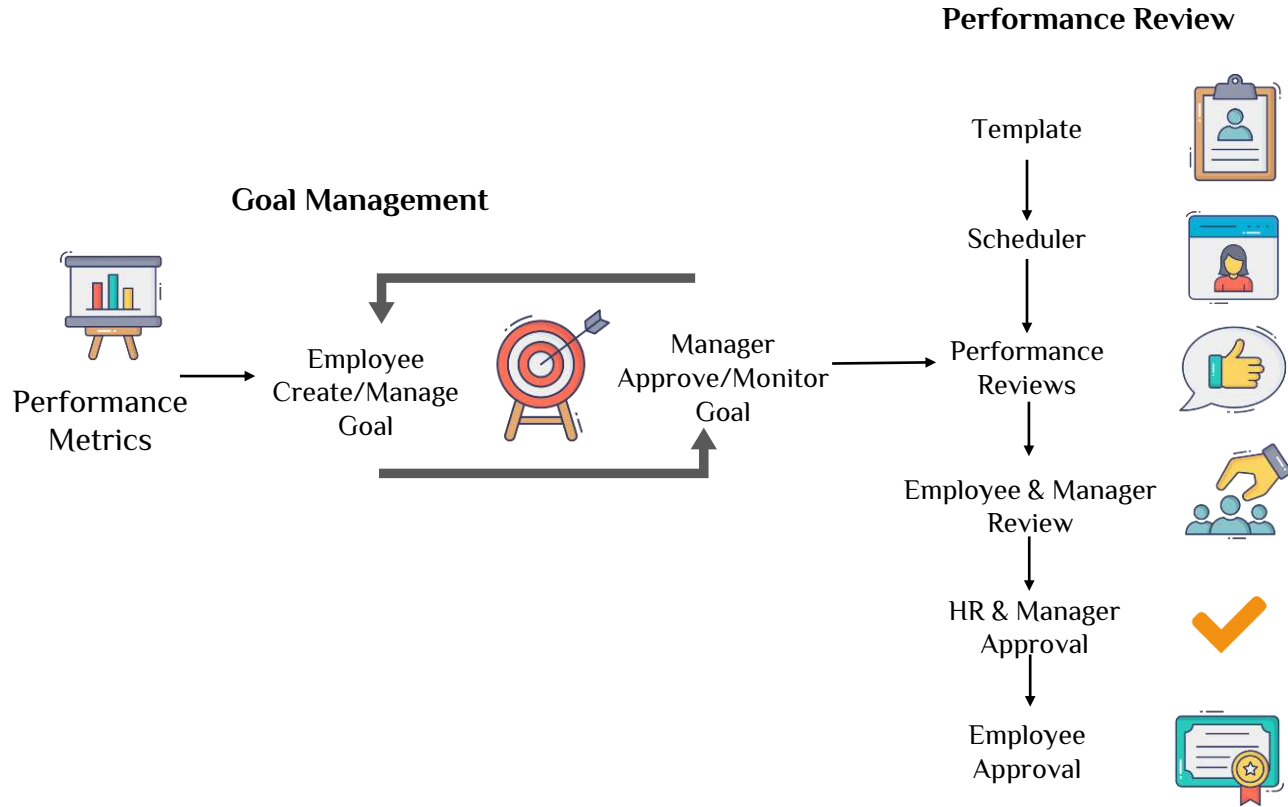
Performance Review

Goal Management

Performance Metrics

Employee Create/Manage Goal

Manager Approve/Monitor Goal

Template

Scheduler

Performance Reviews

Employee & Manager Review

HR & Manager Approval

Employee Approval